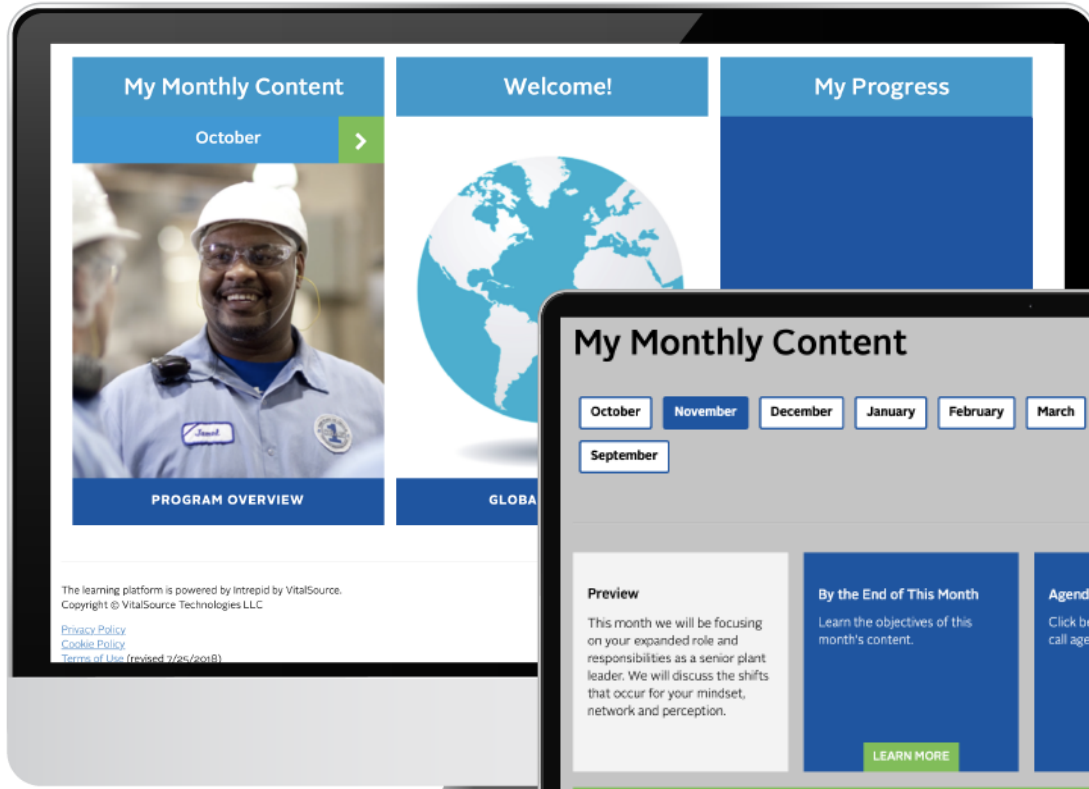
My Monthly Content

October

Janet

PROGRAM OVERVIEW

Welcome!

GLOBA

My Progress

The learning platform is powered by Intrepid by VitalSource.
Copyright © VitalSource Technologies LLC

Privacy Policy
Cookie Policy
Terms of Use (revised 7/25/2018)

My Monthly Content

October November December January February March

September

Preview

This month we will be focusing on your expanded role and responsibilities as a senior plant leader. We will discuss the shifts that occur for your mindset, network and perception.

By the End of This Month

Learn the objectives of this month's content.

LEARN MORE

Agend

Click be call age